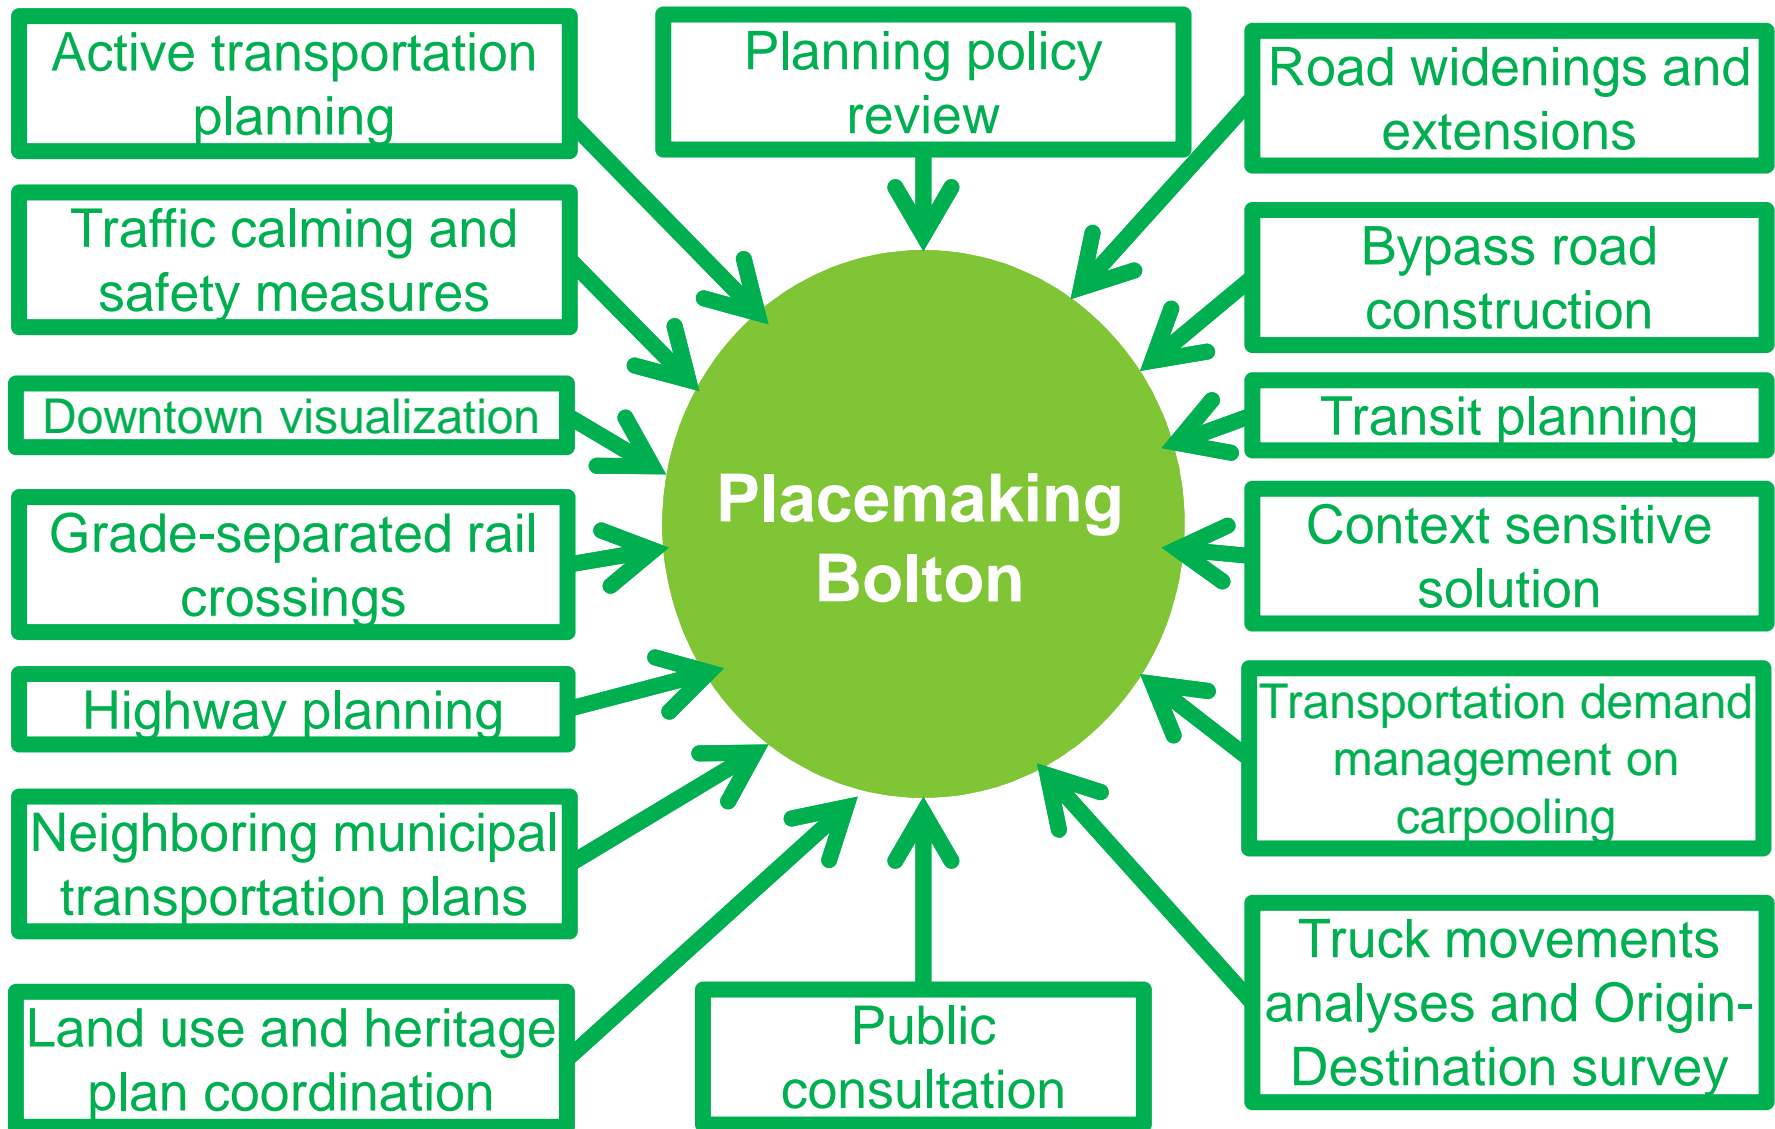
Active transportation planning

Planning policy review

Road widenings and extensions

Traffic calming and safety measures

Bypass road construction

Downtown visualization

Transit planning

Placemaking Bolton

Grade-separated rail crossings

Context sensitive solution

Highway planning

Transportation demand management on carpooling

Neighboring municipal transportation plans

Truck movements analyses and Origin-Destination survey

Land use and heritage plan coordination

Public consultation